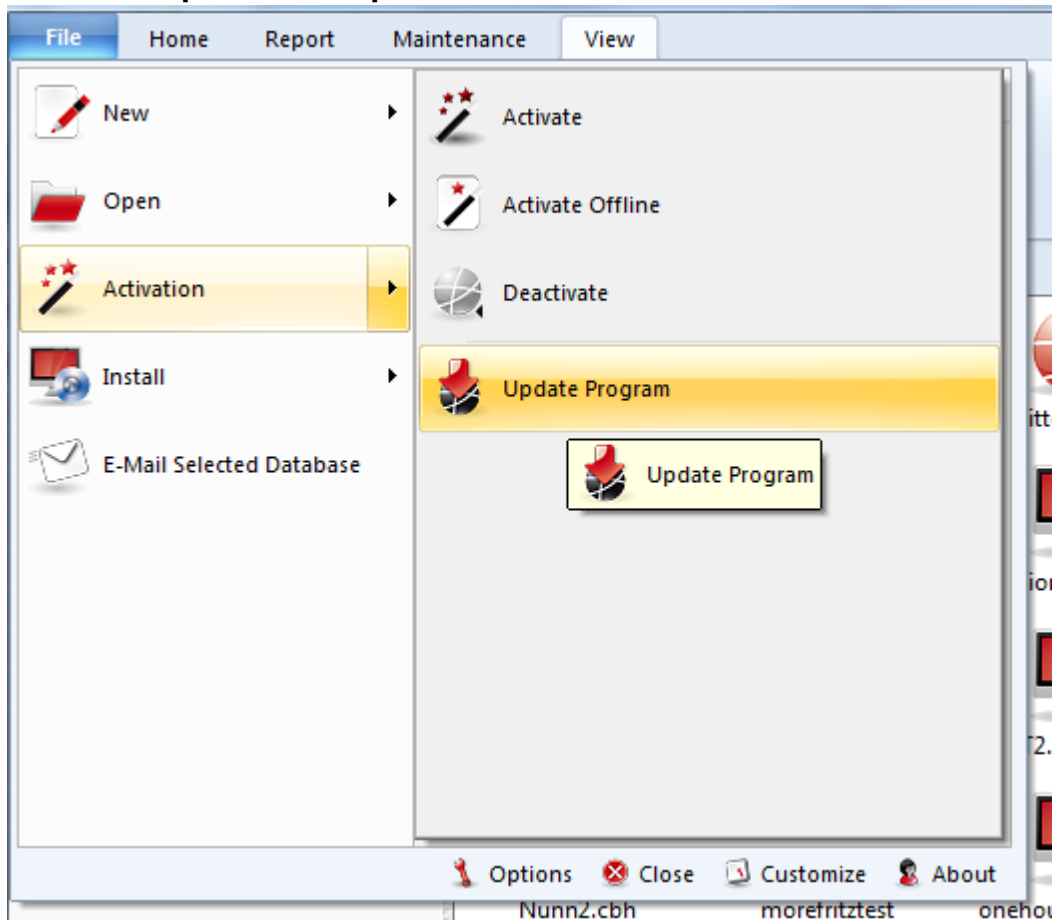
File Home Report Maintenance View

New
Open
Activation
Install
E-Mail Selected Database

Activate
Activate Offline
Deactivate
Update Program
Update Program

itt
io
T2.

Options Close Customize About

Nunn2.cbh morefritztest onehou